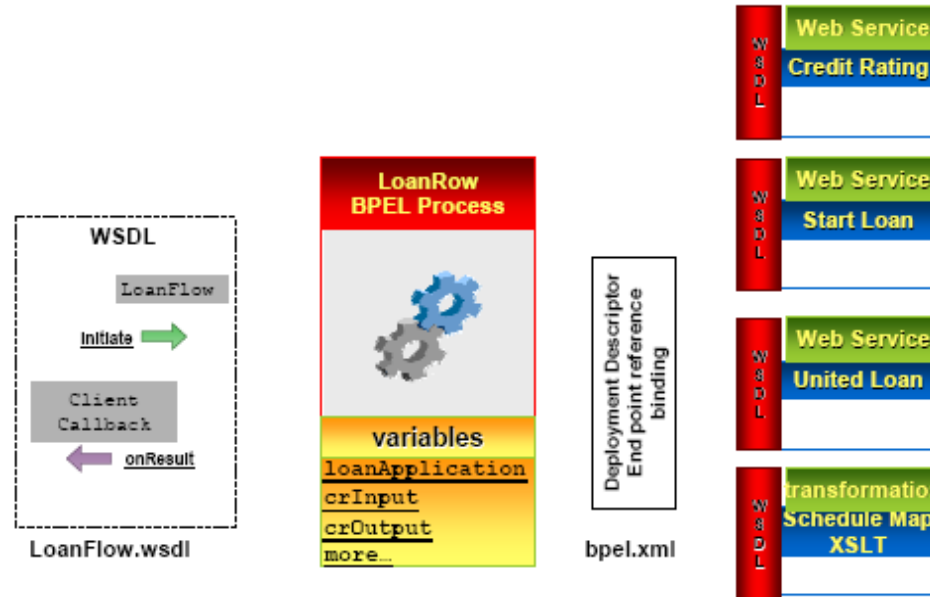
WSDL

LoanFlow

initiate

Client Callback

onResult

LoanFlow.wsdl

LoanRow BPEL Process

variables

loanApplication

crInput

crOutput

more…

Deployment Descriptor End point reference binding

bpel.xml

WSDL

Web Service

Credit Rating

WSDL

Web Service

Start Loan

WSDL

Web Service

United Loan

WSDL

transformatio

Schedule Map XSLT